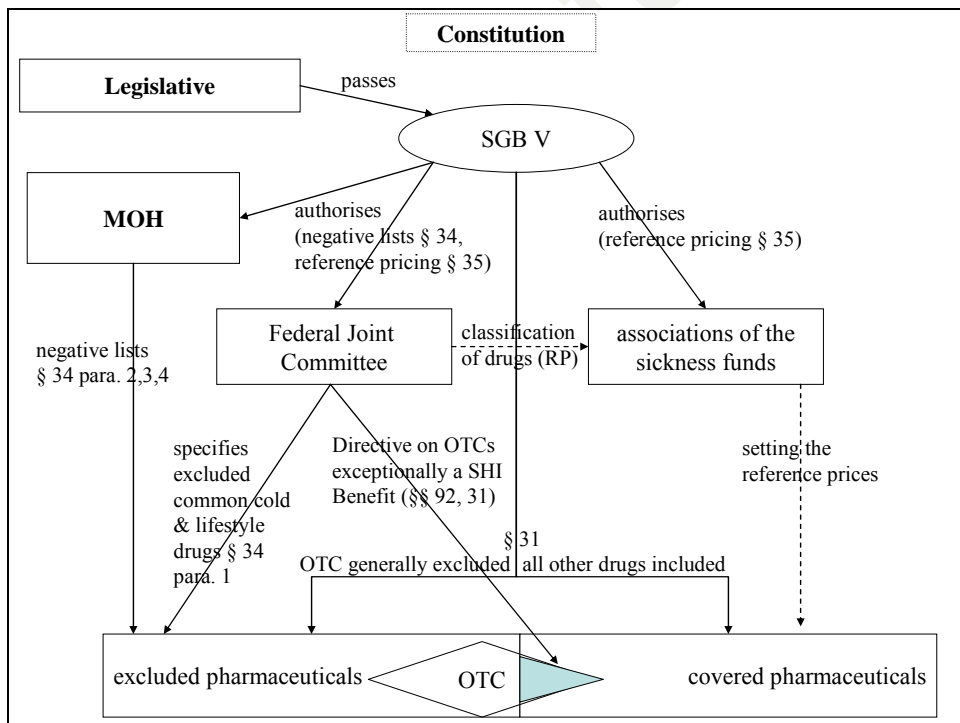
Constitution

Legislative

passes

SGB V

MOH

authorises (negative lists § 34, reference pricing § 35)

authorises (reference pricing § 35)

Federal Joint Committee

classification of drugs (RP)

associations of the sickness funds

negative lists § 34 para. 2,3,4

specifies excluded common cold & lifestyle drugs § 34 para. 1

Directive on OTCs exceptionally a SHI Benefit (§§ 92, 31)

setting the reference prices

§ 31

OTC generally excluded

all other drugs included

excluded pharmaceuticals

OTC

covered pharmaceuticals